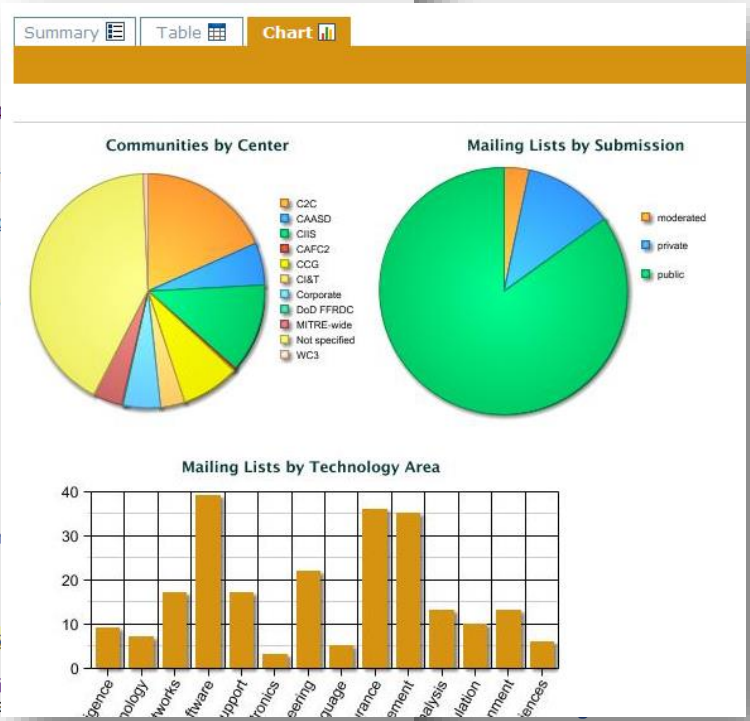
Summary | Table | Chart

Communities by Center

C2C
CAASD
CIIS
CAFC2
CCG
CI&T
Corporate
DoD FFRDC
MITRE-wide
Not specified
WC3

Mailing Lists by Submission

moderated
private
public

Mailing Lists by Technology Area

40
30
20
10
0

igence
nology
tworks
ftware
upport
tronics
eering
guage
rance
ement
nalysis
ulation
nment
iences